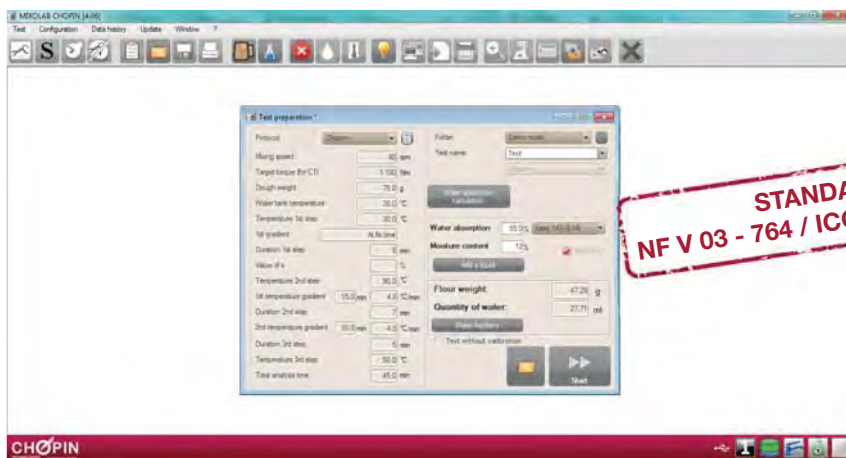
MIXOLAB CHOPIN [4.06]

Test Configuration Data history Update Window ?

Test preparation *

Protocol Chopin+

Mixing speed 80 rpm

Target torque (for C1) 1.100 Nm

Dough weight 75.0 g

Water tank temperature 30.0 °C

Temperature 1st step 30.0 °C

1st gradient At.Nt.time

Duration 1st step 8 min

Value of s %

Temperature 2nd step 90.0 °C

1st temperature gradient 15.0 min 4.0 °C/min

Duration 2nd step 7 min

2nd temperature gradient 10.0 min -4.0 °C/min

Duration 3rd step 5 min

Temperature 3rd step 50.0 °C

Total analysis time 45.0 min

Folder Demo mode

Test name Test

Water absorption 55.0 % base 14% (b14)

Moisture content 12 %

Add a liquid

Flour weight 47.29 g

Quantity of water 27.71 ml

Water hardness

Test without calibration

Start

STANDA
NF V 03 - 764 / IC

CHOPIN